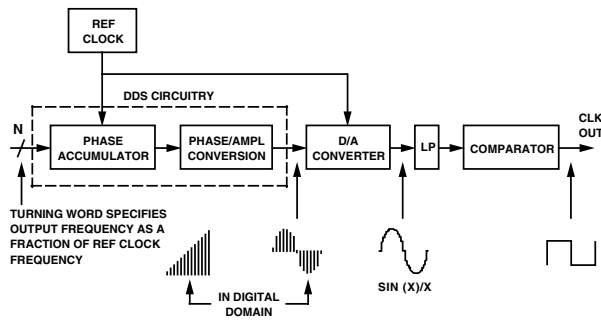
REF CLOCK

DDS CIRCUITRY

N

PHASE ACCUMULATOR

PHASE/AMPL CONVERSION

D/A CONVERTER

LP

COMPARATOR

CLK OUT

TURNING WORD SPECIFIES OUTPUT FREQUENCY AS A FRACTION OF REF CLOCK FREQUENCY

IN DIGITAL DOMAIN

SIN (X)/X